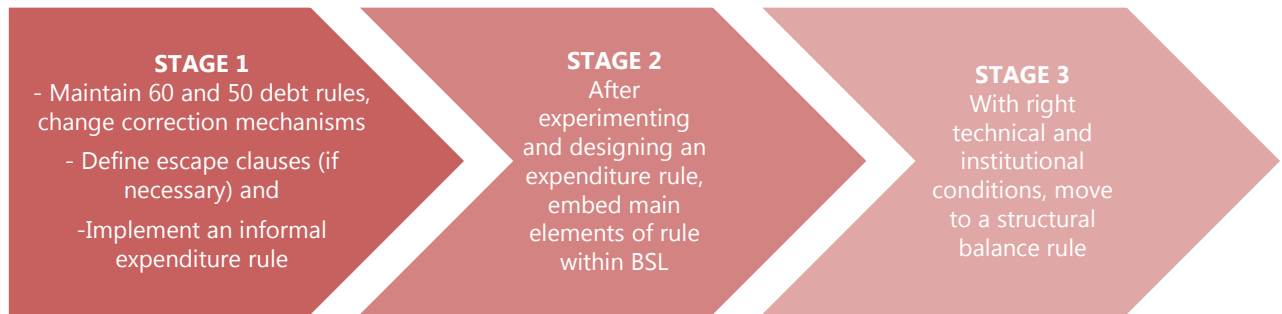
STAGE 1
- Maintain 60 and 50 debt rules, change correction mechanisms
- Define escape clauses (if necessary) and
-Implement an informal expenditure rule

STAGE 2
After experimenting and designing an expenditure rule, embed main elements of rule within BSL

STAGE 3
With right technical and institutional conditions, move to a structural balance rule